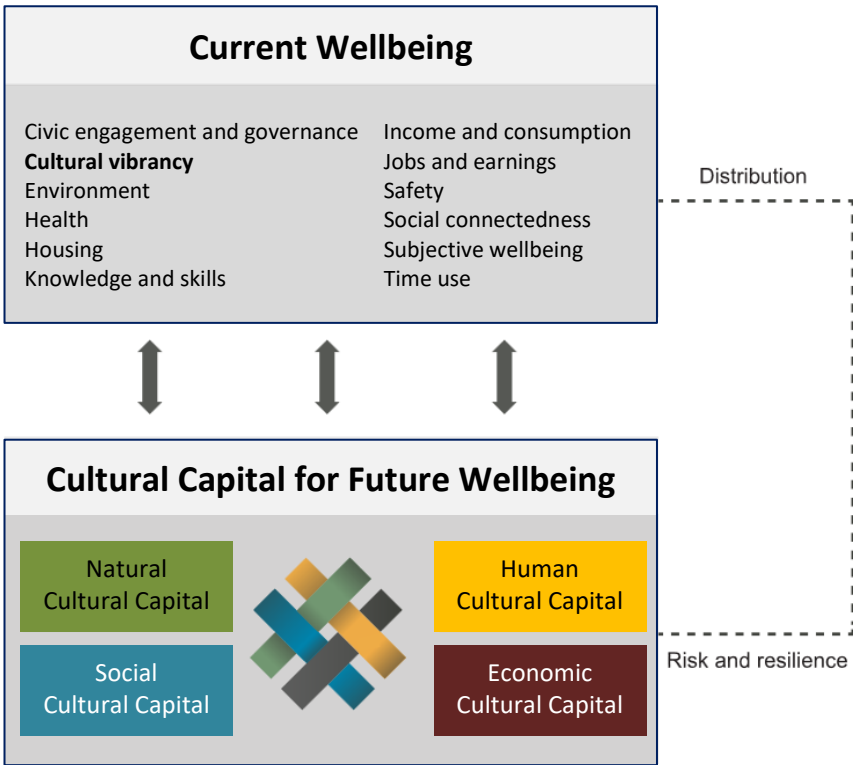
Current Wellbeing

Civic engagement and governance
**Cultural vibrancy**
Environment
Health
Housing
Knowledge and skills

Income and consumption
Jobs and earnings
Safety
Social connectedness
Subjective wellbeing
Time use

Distribution

Cultural Capital for Future Wellbeing

Natural Cultural Capital

Social Cultural Capital

Human Cultural Capital

Economic Cultural Capital

Risk and resilience